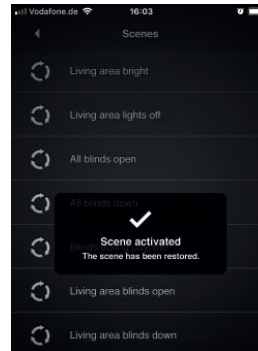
Vodafone.de
16:03
Scenes
Living area bright
Living area lights off
All blinds open
All blinds down
Blinds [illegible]
✔
Scene activated
The scene has been restored.
Living area blinds open
Living area blinds down